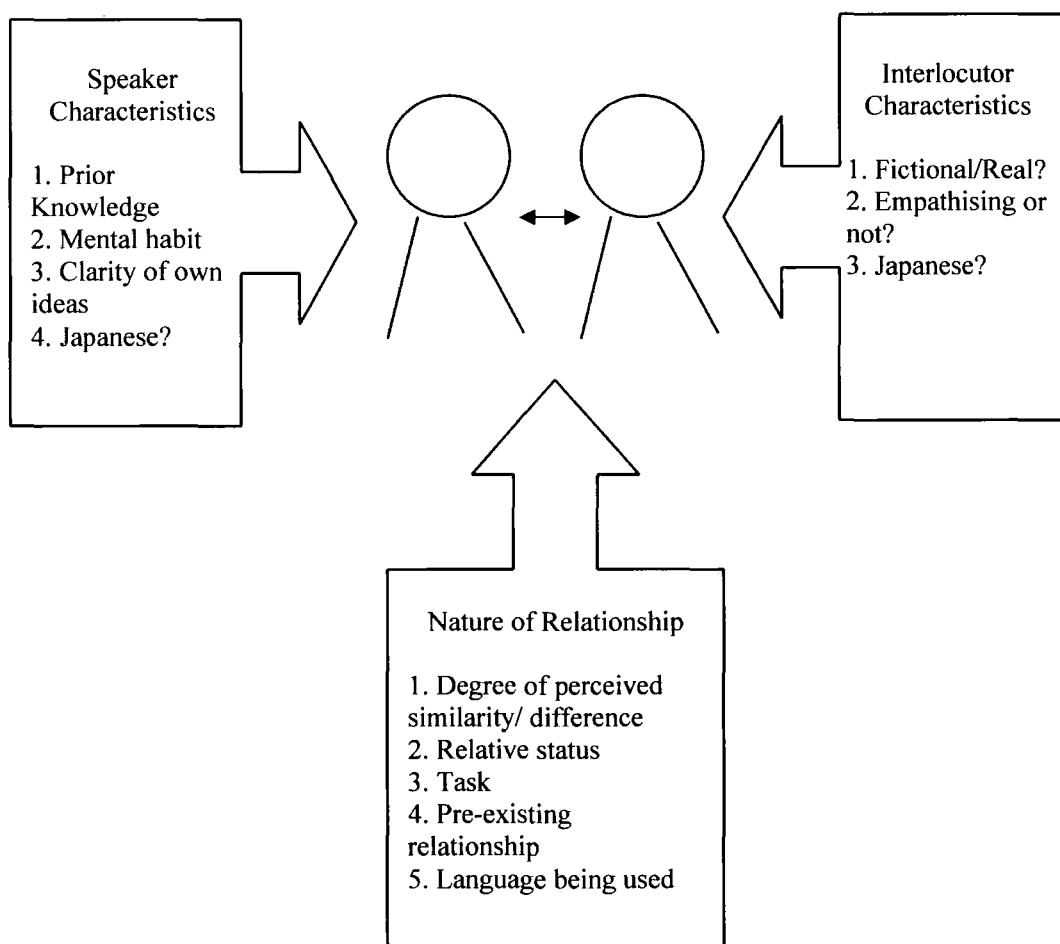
Speaker Characteristics

1. Prior Knowledge
2. Mental habit
3. Clarity of own ideas
4. Japanese?

Interlocutor Characteristics

1. Fictional/Real?
2. Empathising or not?
3. Japanese?

Nature of Relationship

1. Degree of perceived similarity/ difference
2. Relative status
3. Task
4. Pre-existing relationship
5. Language being used